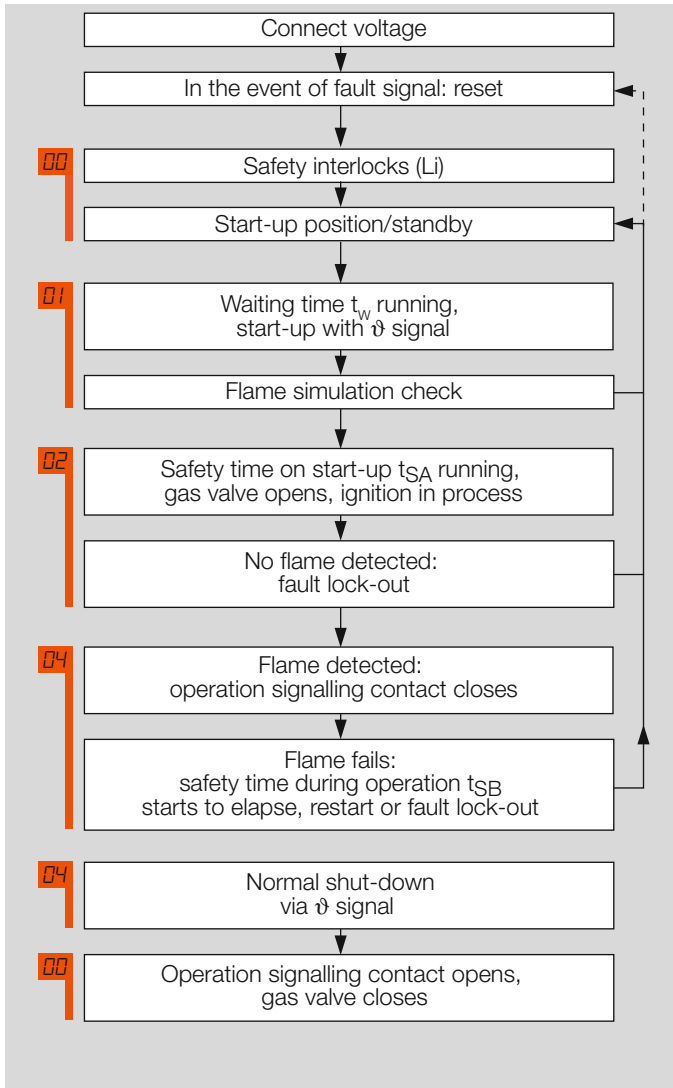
Connect voltage

In the event of fault signal: reset

00

Safety interlocks (Li)

Start-up position/standby

01

Waiting time $t_W$ running, start-up with $\vartheta$ signal

Flame simulation check

02

Safety time on start-up $t_{SA}$ running, gas valve opens, ignition in process

No flame detected: fault lock-out

04

Flame detected: operation signalling contact closes

Flame fails: safety time during operation $t_{SB}$ starts to elapse, restart or fault lock-out

04

Normal shut-down via $\vartheta$ signal

00

Operation signalling contact opens, gas valve closes